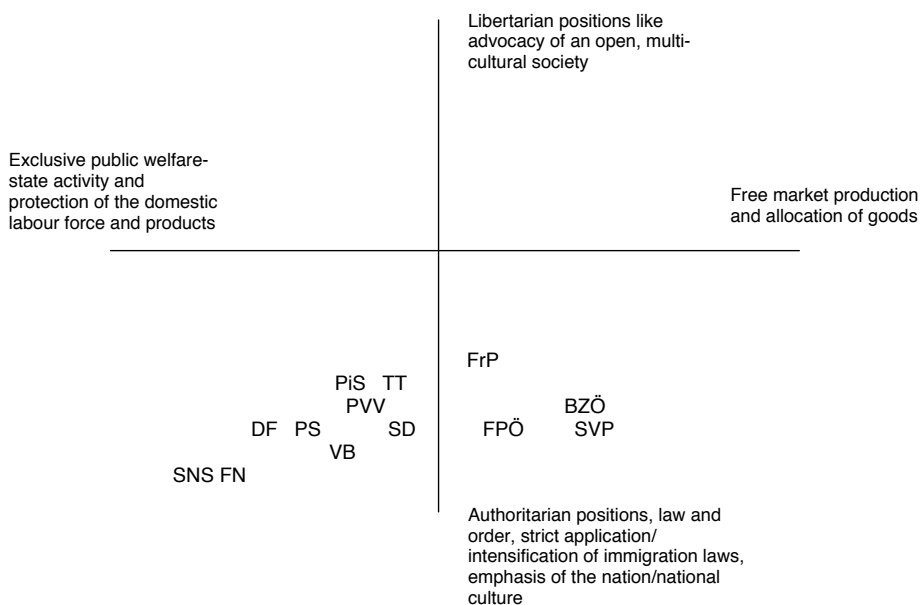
Libertarian positions like advocacy of an open, multicultural society

Exclusive public welfare-state activity and protection of the domestic labour force and products

Free market production and allocation of goods

FrP

PiS TT

PVV

BZÖ

DF PS

SD

FPÖ

SVP

VB

SNS FN

Authoritarian positions, law and order, strict application/ intensification of immigration laws, emphasis of the nation/national culture